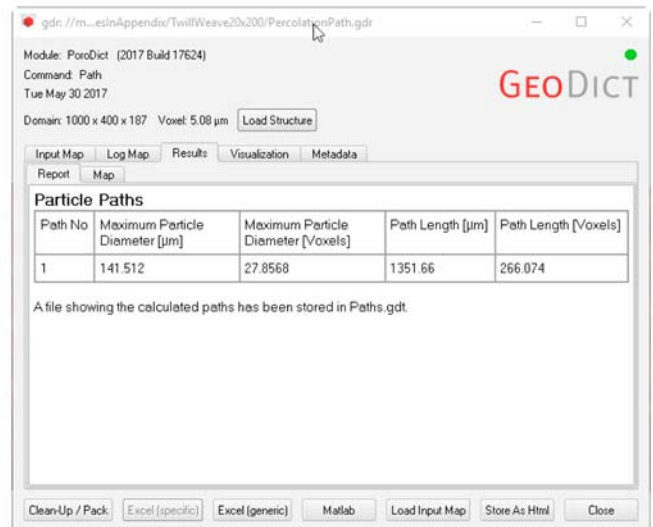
gdr: //m...esInAppendix/TwillWeave20x200/PercolationPath.gdr

Module: PoroDict (2017 Build 17624)
Command: Path
Tue May 30 2017

GeoDict

Domain: 1000 x 400 x 187 Voxel: 5.08 µm Load Structure

Input Map | Log Map | Results | Visualization | Metadata

Report | Map

Particle Paths

| Path No | Maximum Particle Diameter [µm] | Maximum Particle Diameter [Voxels] | Path Length [µm] | Path Length [Voxels] |
|---|---|---|---|---|
| 1 | 141.512 | 27.8568 | 1351.66 | 266.074 |

A file showing the calculated paths has been stored in Paths.gdt.

Clean-Up / Pack | Excel (specific) | Excel (generic) | Matlab | Load Input Map | Store As Html | Close